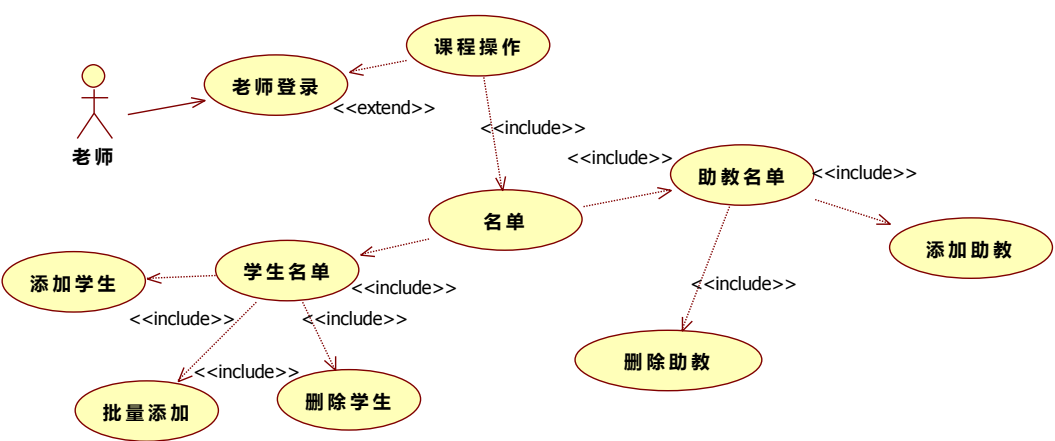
课程操作

老师登录

<<extend>>

<<include>>

老师

<<include>>

助教名单

<<include>>

名单

添加助教

添加学生

学生名单

<<include>>

<<include>>

<<include>>

<<include>>

删除助教

<<include>>

批量添加

删除学生